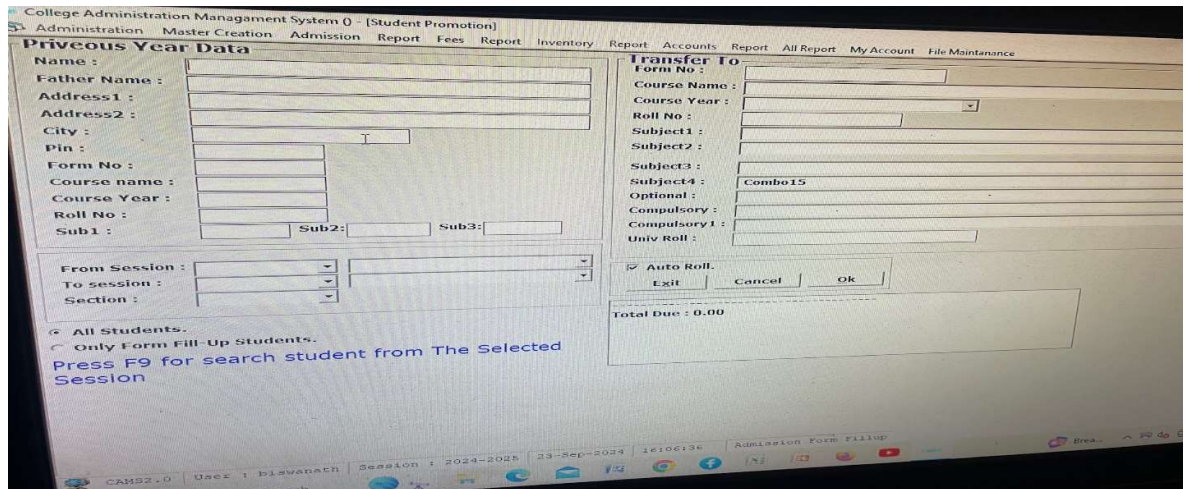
College Administration Managament System () - [Student Promotion]
Administration Master Creation Admission Report Fees Report Inventory Report Accounts Report All Report My Account File Maintanance

Priveous Year Data
Name :
Father Name :
Address1 :
Address2 :
City :
Pin :
Form No :
Course name :
Course Year :
Roll No :
Sub1 : Sub2: Sub3:

Transfer To
Form No :
Course Name :
Course Year :
Roll No :
Subject1 :
Subject2 :
Subject3 :
Subject4 : Combo15
Optional :
Compulsory :
Compulsory1 :
Univ Roll :

From Session :
To session :
Section :

Auto Roll.
Exit Cancel Ok

Total Due : 0.00

All Students.
Only Form Fill-Up Students.
Press F9 for search student from The Selected Session

CAMS2.0 User : biswanath Session : 2024-2025 23-Sep-2024 16:06:36 Admission Form Fillup
Brea...